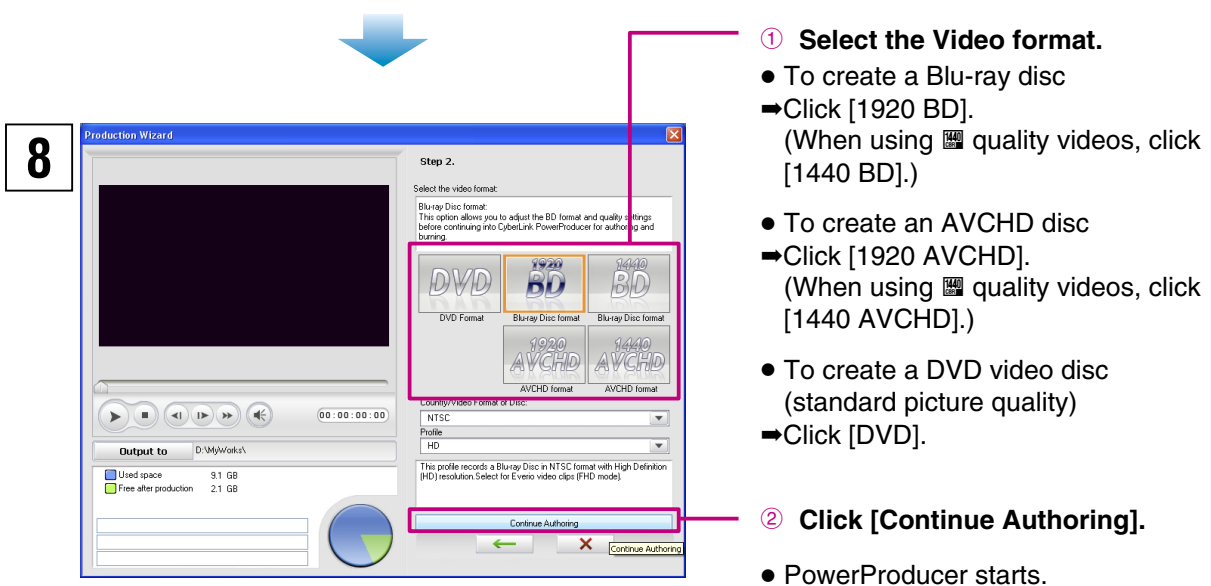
8

Production Wizard

Step 2.

Select the video format:

Blu-ray Disc format:
This option allows you to adjust the BD format and quality settings before continuing into CyberLink PowerProducer for authoring and burning.

DVD
DVD Format

1920 BD
Blu-ray Disc format

1440 BD
Blu-ray Disc format

1920 AVCHD
AVCHD format

1440 AVCHD
AVCHD format

Country/Video Format of Disc:
NTSC
Profile
HD

This profile records a Blu-ray Disc in NTSC format with High Definition (HD) resolution. Select for Everio video clips (FHD mode).

Continue Authoring

Continue Authoring

00:00:00:00

Output to D:\MyWorks\

Used space 9.1 GB
Free after production 2.1 GB

① Select the Video format.

● To create a Blu-ray disc
➡Click [1920 BD].
(When using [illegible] quality videos, click [1440 BD].)

● To create an AVCHD disc
➡Click [1920 AVCHD].
(When using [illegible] quality videos, click [1440 AVCHD].)

● To create a DVD video disc (standard picture quality)
➡Click [DVD].

② Click [Continue Authoring].

● PowerProducer starts.